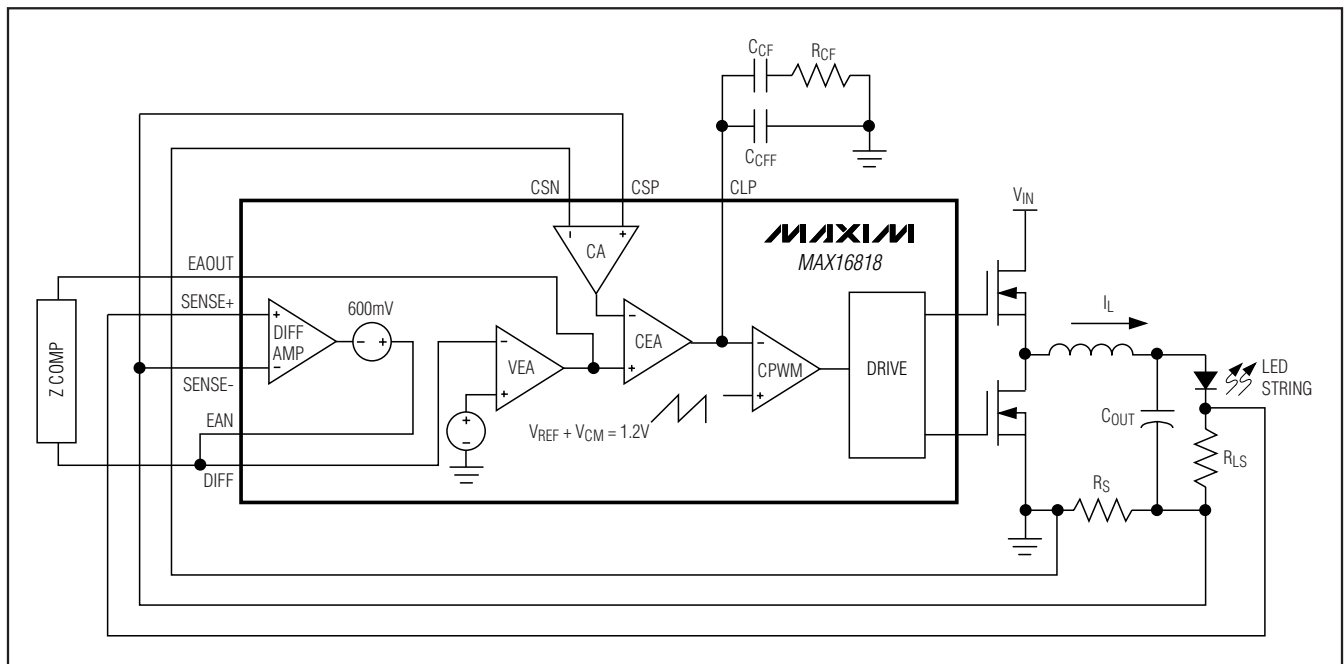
$C_{CF}$ $R_{CF}$

$C_{CFF}$

CSN CSP CLP

MAXIM

MAX16818

$V_{IN}$

CA

EAOUT

SENSE+

600mV

DIFF AMP

CEA

DRIVE

$I_L$

Z COMP

SENSE-

VEA

CPWM

LED STRING

EAN

$V_{REF} + V_{CM} = 1.2V$

$C_{OUT}$

$R_{LS}$

DIFF

$R_S$